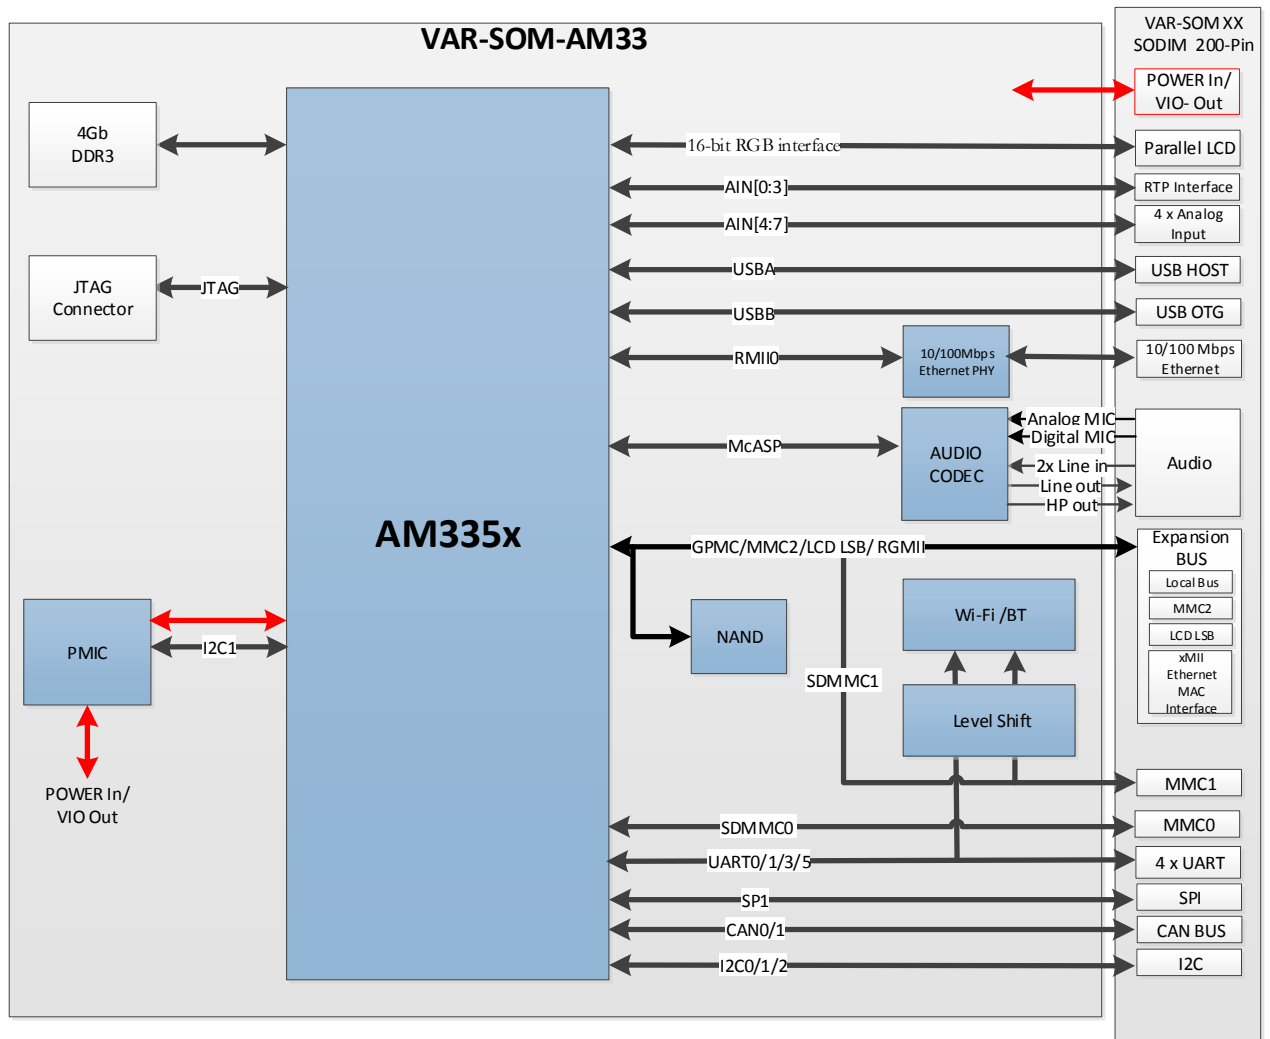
VAR-SOM-AM33

VAR-SOM XX SODIM 200-Pin

POWER In/ VIO- Out

4Gb DDR3

JTAG Connector

JTAG

AM335x

16-bit RGB interface

Parallel LCD

AIN[0:3]

RTP Interface

AIN[4:7]

4 x Analog Input

USBA

USB HOST

USBB

USB OTG

RMII0

10/100Mbps Ethernet PHY

10/100 Mbps Ethernet

McASP

AUDIO CODEC

Analog MIC

Digital MIC

2x Line in

Line out

HP out

Audio

GPMC/MMC2/LCD LSB/ RGMII

Expansion BUS

Local Bus

MMC2

LCD LSB

xMII Ethernet MAC Interface

NAND

Wi-Fi /BT

SDMMC1

Level Shift

PMIC

I2C1

POWER In/ VIO Out

MMC1

SDMMC0

MMC0

UART0/1/3/5

4 x UART

SPI

SPI

CAN0/1

CAN BUS

I2C0/1/2

I2C